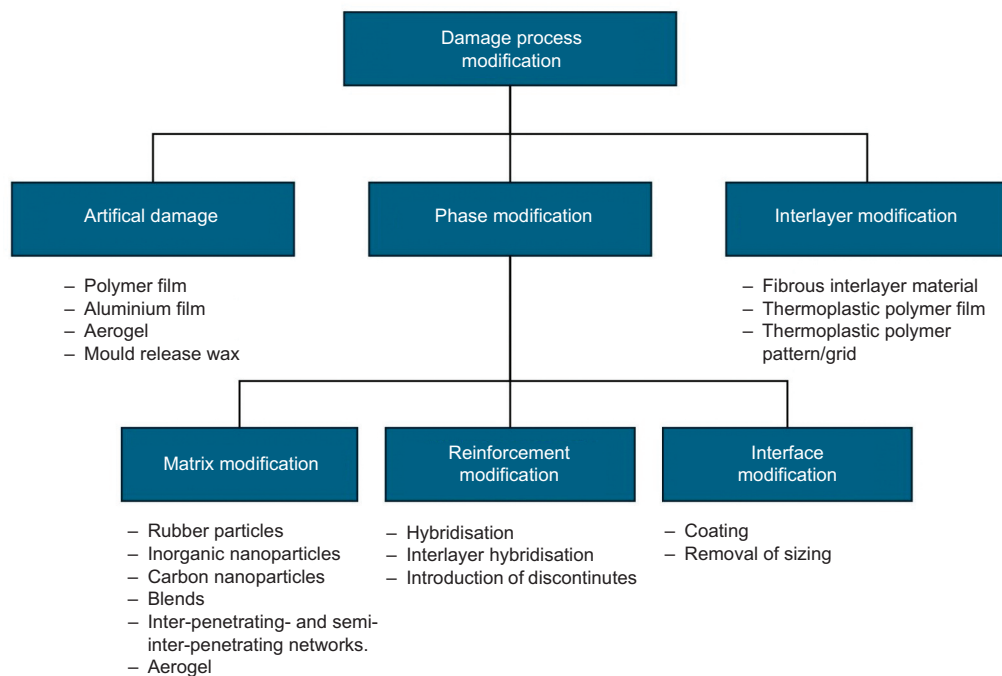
Damage process modification

Artifical damage

– Polymer film
– Aluminium film
– Aerogel
– Mould release wax

Phase modification

Interlayer modification

– Fibrous interlayer material
– Thermoplastic polymer film
– Thermoplastic polymer pattern/grid

Matrix modification

– Rubber particles
– Inorganic nanoparticles
– Carbon nanoparticles
– Blends
– Inter-penetrating- and semi-inter-penetrating networks.
– Aerogel

Reinforcement modification

– Hybridisation
– Interlayer hybridisation
– Introduction of discontinutes

Interface modification

– Coating
– Removal of sizing